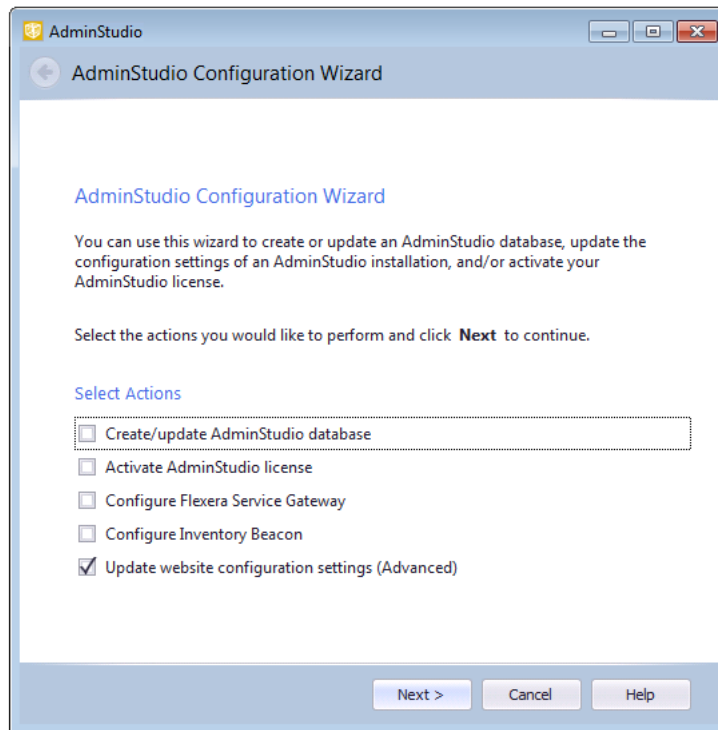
AdminStudio

AdminStudio Configuration Wizard

AdminStudio Configuration Wizard

You can use this wizard to create or update an AdminStudio database, update the configuration settings of an AdminStudio installation, and/or activate your AdminStudio license.

Select the actions you would like to perform and click **Next** to continue.

Select Actions

Create/update AdminStudio database

Activate AdminStudio license

Configure Flexera Service Gateway

Configure Inventory Beacon

Update website configuration settings (Advanced)

Next >

Cancel

Help